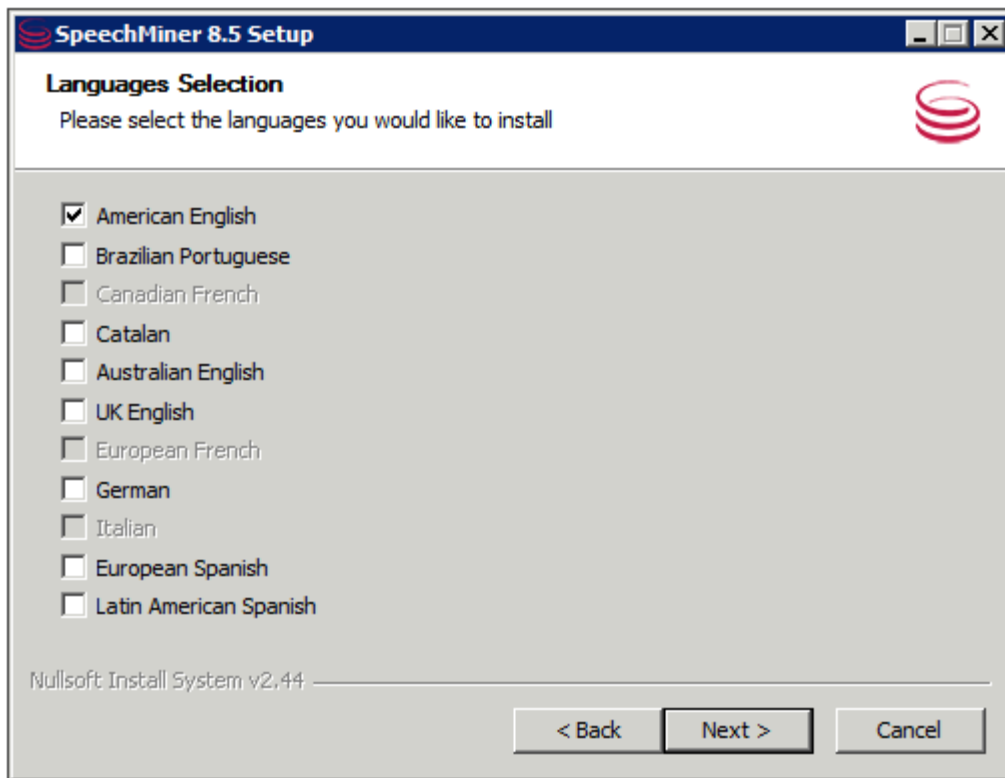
SpeechMiner 8.5 Setup

Languages Selection
Please select the languages you would like to install

American English
Brazilian Portuguese
Canadian French
Catalan
Australian English
UK English
European French
German
Italian
European Spanish
Latin American Spanish

Nullsoft Install System v2.44

< Back
Next >
Cancel